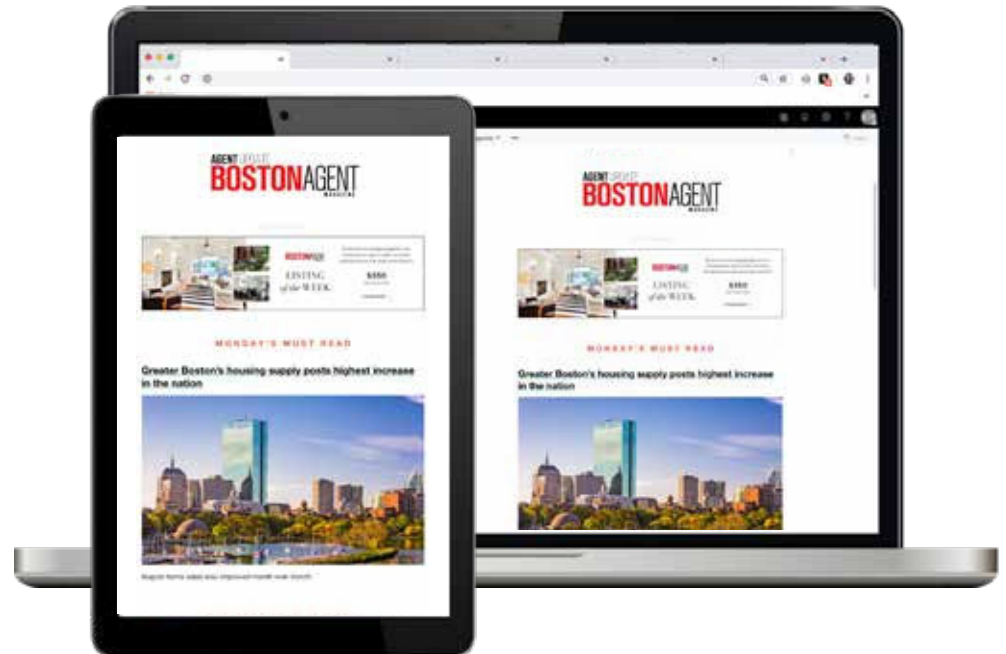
AGENT UPDATE
BOSTONAGENT
MAGAZINE

BOSTONAGENT

LISTING of the WEEK

$350

MONDAY'S MUST READ

Greater Boston's housing supply posts highest increase in the nation

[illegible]

AGENT UPDATE
BOSTONAGENT
MAGAZINE

BOSTONAGENT

LISTING of the WEEK

$350

MONDAY'S MUST READ

Greater Boston's housing supply posts highest increase in the nation